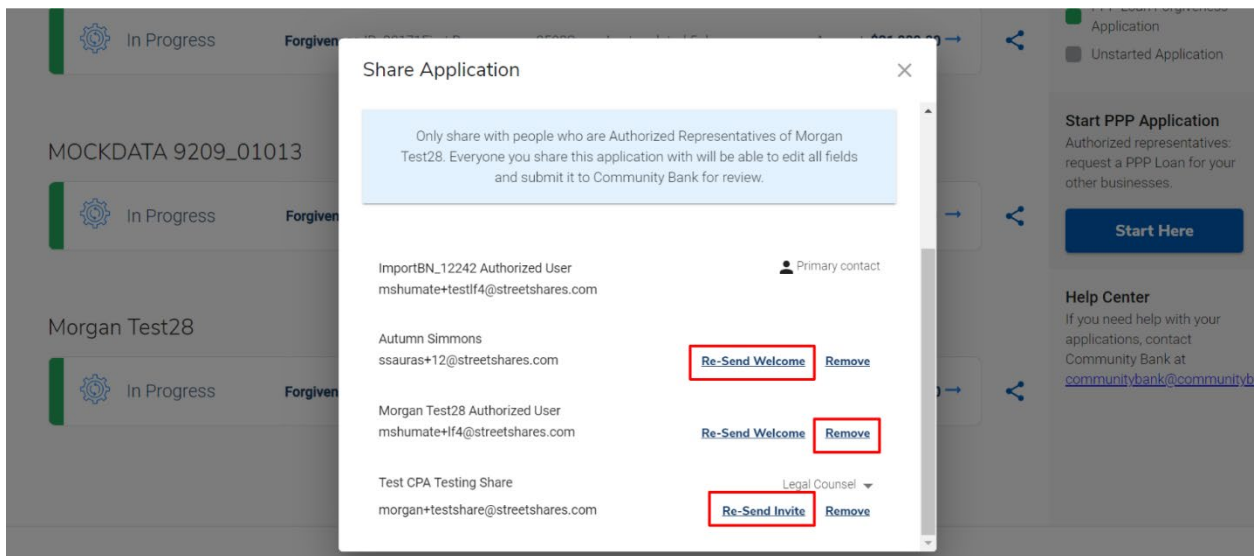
In Progress

Forgiven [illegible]

MOCKDATA 9209_01013

In Progress

Forgiven

Morgan Test28

In Progress

Forgiven

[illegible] Application

Unstarted Application

Start PPP Application

Authorized representatives: request a PPP Loan for your other businesses.

Start Here

Help Center

If you need help with your applications, contact Community Bank at communitybank@communityb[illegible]

Share Application

Only share with people who are Authorized Representatives of Morgan Test28. Everyone you share this application with will be able to edit all fields and submit it to Community Bank for review.

ImportBN_12242 Authorized User
mshumate+testlf4@streetshares.com

Primary contact

Autumn Simmons
ssauras+12@streetshares.com

Re-Send Welcome Remove

Morgan Test28 Authorized User
mshumate+lf4@streetshares.com

Re-Send Welcome Remove

Test CPA Testing Share
morgan+testshare@streetshares.com

Legal Counsel

Re-Send Invite Remove